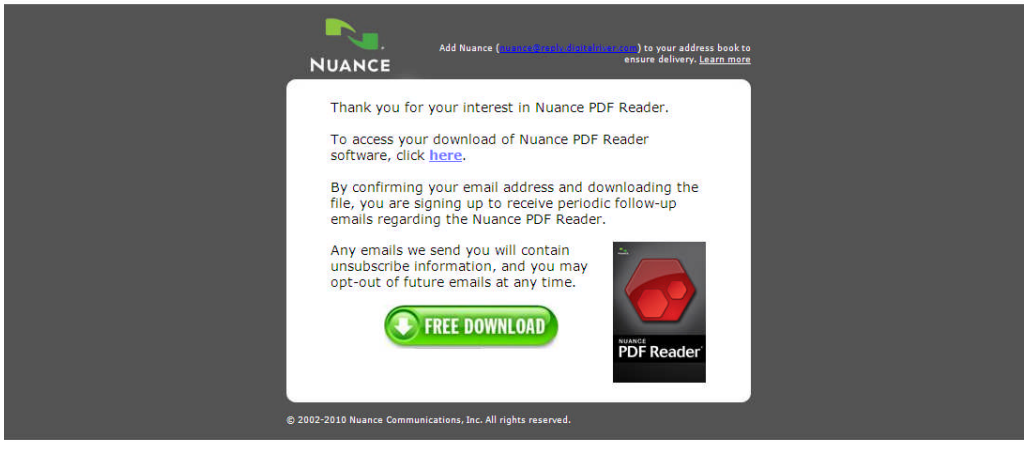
NUANCE

Add Nuance (nuance@reply.digitalriver.com) to your address book to ensure delivery. Learn more

Thank you for your interest in Nuance PDF Reader.

To access your download of Nuance PDF Reader software, click here.

By confirming your email address and downloading the file, you are signing up to receive periodic follow-up emails regarding the Nuance PDF Reader.

Any emails we send you will contain unsubscribe information, and you may opt-out of future emails at any time.

FREE DOWNLOAD

NUANCE
PDF Reader

© 2002-2010 Nuance Communications, Inc. All rights reserved.